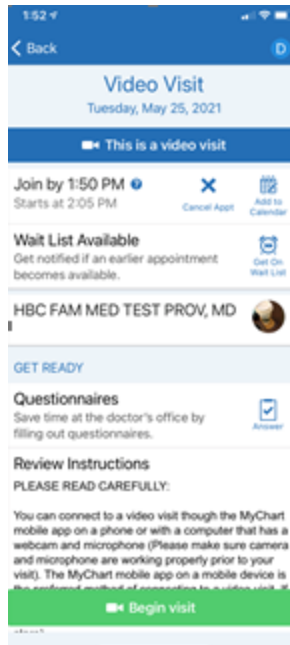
1:52

< Back

D

Video Visit

Tuesday, May 25, 2021

This is a video visit

Join by 1:50 PM

Starts at 2:05 PM

Cancel Appt

Add to Calendar

Wait List Available

Get notified if an earlier appointment becomes available.

Get On Wait List

HBC FAM MED TEST PROV, MD

GET READY

Questionnaires

Save time at the doctor's office by filling out questionnaires.

Answer

Review Instructions

PLEASE READ CAREFULLY:

You can connect to a video visit though the MyChart mobile app on a phone or with a computer that has a webcam and microphone (Please make sure camera and microphone are working properly prior to your visit). The MyChart mobile app on a mobile device is the preferred method of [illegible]

Begin visit